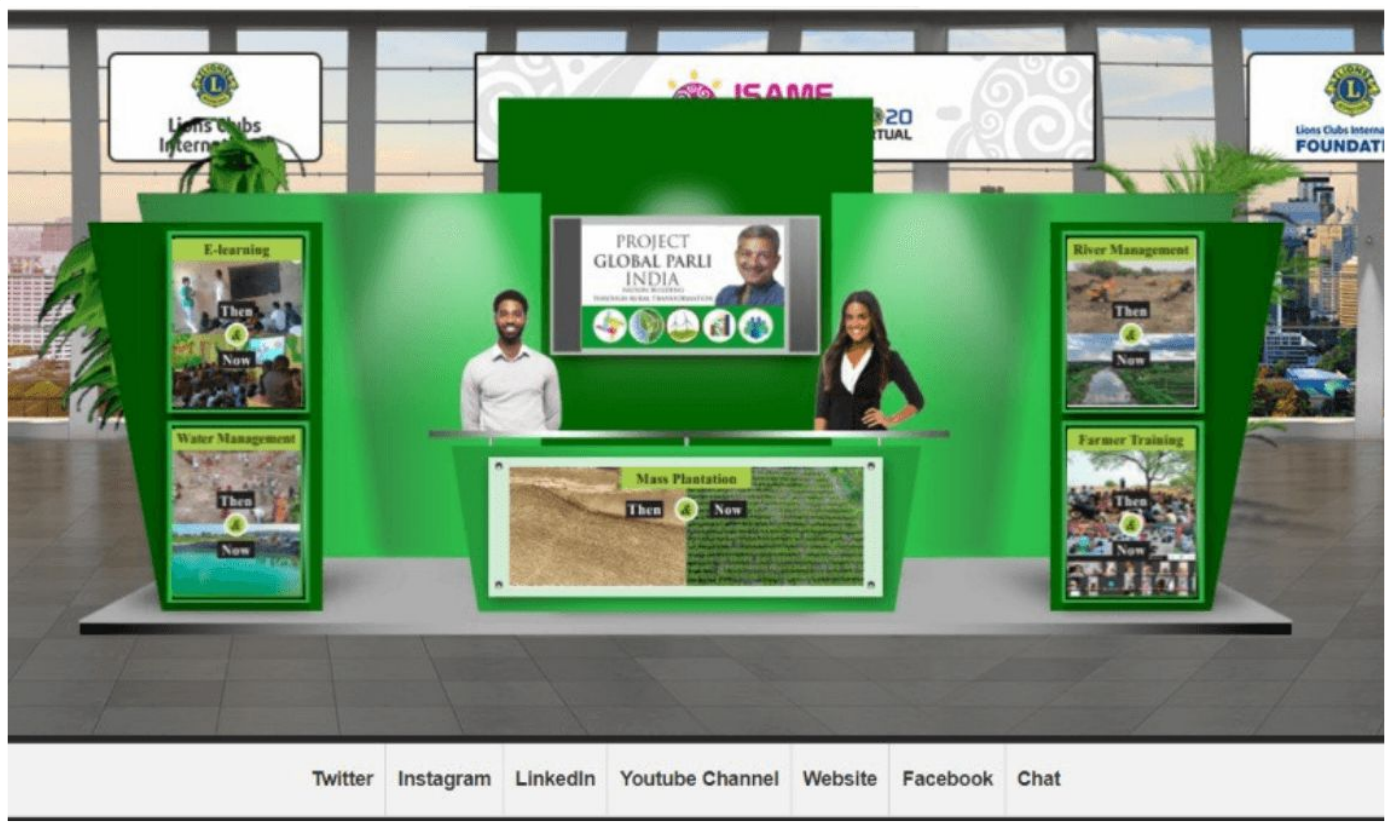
Lions Clubs Intern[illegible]

ISAME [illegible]20 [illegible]RTUAL

Lions Clubs Interna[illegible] FOUNDAT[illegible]

E-learning
Then
Now

Water Management
Then
Now

PROJECT
GLOBAL PARLI
INDIA
NATION BUILDING THROUGH RURAL TRANSFORMATION

Mass Plantation
Then
Now

River Management
Then
Now

Farmer Training
Then
Now

Twitter Instagram LinkedIn Youtube Channel Website Facebook Chat